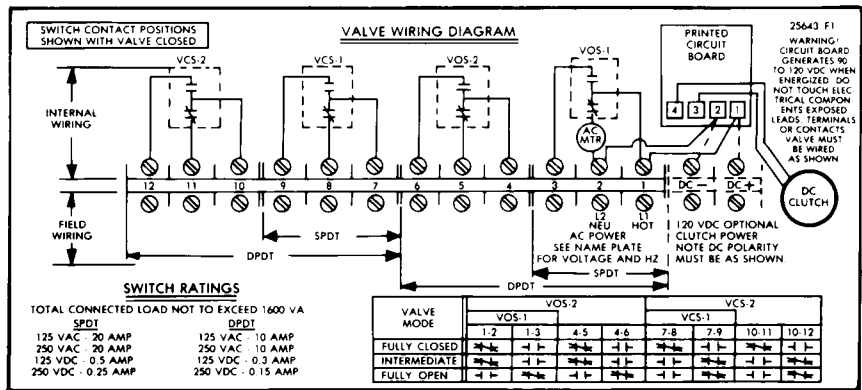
SWITCH CONTACT POSITIONS SHOWN WITH VALVE CLOSED

VALVE WIRING DIAGRAM

25643 F1

WARNING! CIRCUIT BOARD GENERATES 90 TO 120 VDC WHEN ENERGIZED. DO NOT TOUCH ELECTRICAL COMPONENTS EXPOSED LEADS TERMINALS OR CONTACTS. VALVE MUST BE WIRED AS SHOWN

PRINTED CIRCUIT BOARD

4 3 2 1

VCS-2 VCS-1 VOS-2 VOS-1

AC MTR

INTERNAL WIRING

FIELD WIRING

12 11 10 9 8 7 6 5 4 3 2 1 DC − DC +

DC CLUTCH

L2 NEU L1 HOT

AC POWER SEE NAME PLATE FOR VOLTAGE AND HZ

120 VDC OPTIONAL CLUTCH POWER NOTE DC POLARITY MUST BE AS SHOWN.

SPDT

DPDT

SPDT

DPDT

SWITCH RATINGS

TOTAL CONNECTED LOAD NOT TO EXCEED 1600 VA

| SPDT | DPDT |
|---|---|
| 125 VAC - 20 AMP | 125 VAC - 10 AMP |
| 250 VAC - 20 AMP | 250 VAC - 10 AMP |
| 125 VDC - 0.5 AMP | 125 VDC - 0.3 AMP |
| 250 VDC - 0.25 AMP | 250 VDC - 0.15 AMP |

| VALVE MODE | VOS-2 | | | | VCS-2 | | | |
|---|---|---|---|---|---|---|---|---|
| | VOS-1 | | | | VCS-1 | | | |
| | 1-2 | 1-3 | 4-5 | 4-6 | 7-8 | 7-9 | 10-11 | 10-12 |
| FULLY CLOSED | | | | | | | | |
| INTERMEDIATE | | | | | | | | |
| FULLY OPEN | | | | | | | | |